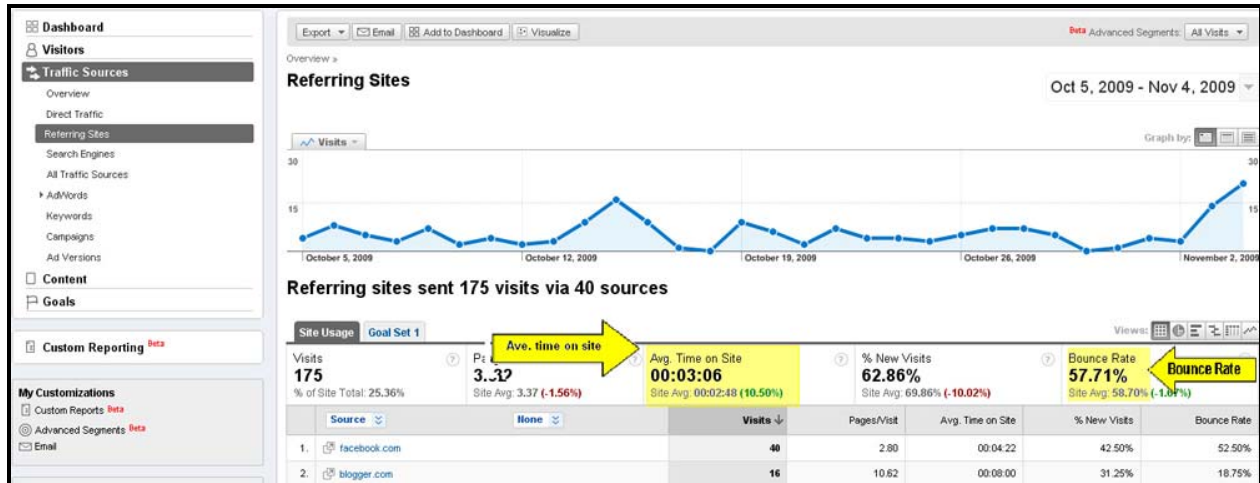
Dashboard
Visitors
Traffic Sources
Overview
Direct Traffic
Referring Sites
Search Engines
All Traffic Sources
AdWords
Keywords
Campaigns
Ad Versions
Content
Goals

Custom Reporting Beta

My Customizations
Custom Reports Beta
Advanced Segments Beta
Email

Export | Email | Add to Dashboard | Visualize

Beta Advanced Segments: All Visits

Overview »
Referring Sites

Oct 5, 2009 - Nov 4, 2009

Visits

Graph by:

30
15
October 5, 2009
October 12, 2009
October 19, 2009
October 26, 2009
November 2, 2009
30
15

Referring sites sent 175 visits via 40 sources

Site Usage | Goal Set 1

Views:

Ave. time on site

Bounce Rate

Visits
175
% of Site Total: 25.36%

Pa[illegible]
3.32
Site Avg: 3.37 (-1.56%)

Avg. Time on Site
00:03:06
Site Avg: 00:02:48 (10.50%)

% New Visits
62.86%
Site Avg: 69.86% (-10.02%)

Bounce Rate
57.71%
Site Avg: 58.70% (-1.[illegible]%)

| | Source | None | Visits | Pages/Visit | Avg. Time on Site | % New Visits | Bounce Rate |
|---|---|---|---|---|---|---|---|
| 1. | facebook.com | | 40 | 2.80 | 00:04:22 | 42.50% | 52.50% |
| 2. | blogger.com | | 16 | 10.62 | 00:08:00 | 31.25% | 18.75% |